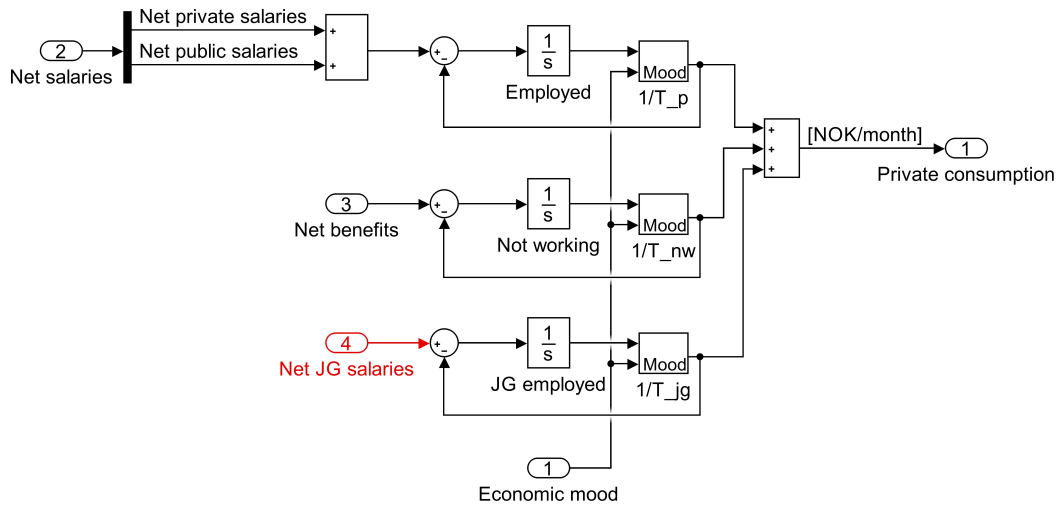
2
Net salaries
Net private salaries
Net public salaries
+
+
+
-
$\frac{1}{s}$
Employed
Mood
1/T_p
+
+
+
[NOK/month]
1
Private consumption
3
Net benefits
+
-
$\frac{1}{s}$
Not working
Mood
1/T_nw
4
Net JG salaries
+
-
$\frac{1}{s}$
JG employed
Mood
1/T_jg
1
Economic mood